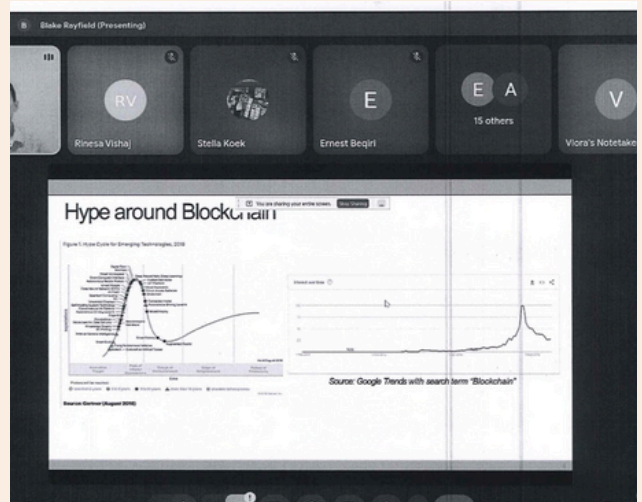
B Blake Rayfield (Presenting)

RV
Rinesa Vishaj

Stella Koek

E
Ernest Beqiri

E A
15 others

V
Viora's Notetake

You are sharing your entire screen. Stop Sharing

Hype around Blockchain

Figure 1. Hype Cycle for Emerging Technologies, 2018

Interest over time

Source: Google Trends with search term "Blockchain"

Source: Gartner (August 2018)